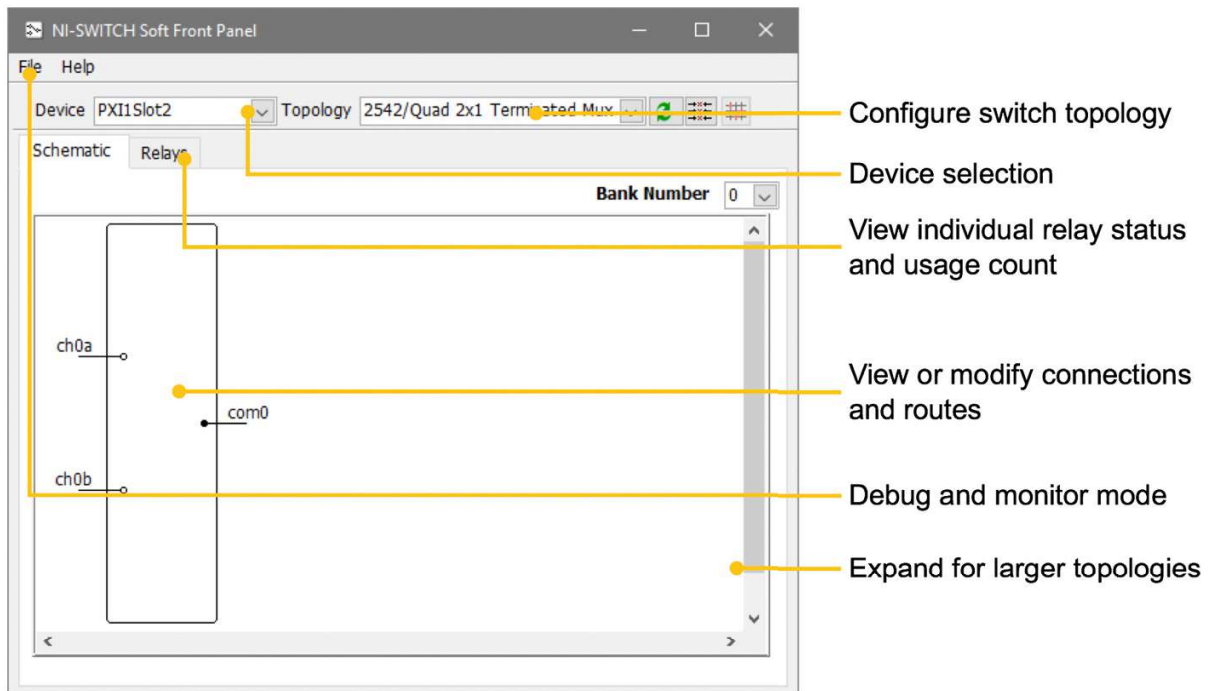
NI-SWITCH Soft Front Panel

File Help

Device PXI1Slot2 Topology 2542/Quad 2x1 Terminated Mux

Schematic Relays

Bank Number 0

ch0a

com0

ch0b

Configure switch topology

Device selection

View individual relay status and usage count

View or modify connections and routes

Debug and monitor mode

Expand for larger topologies